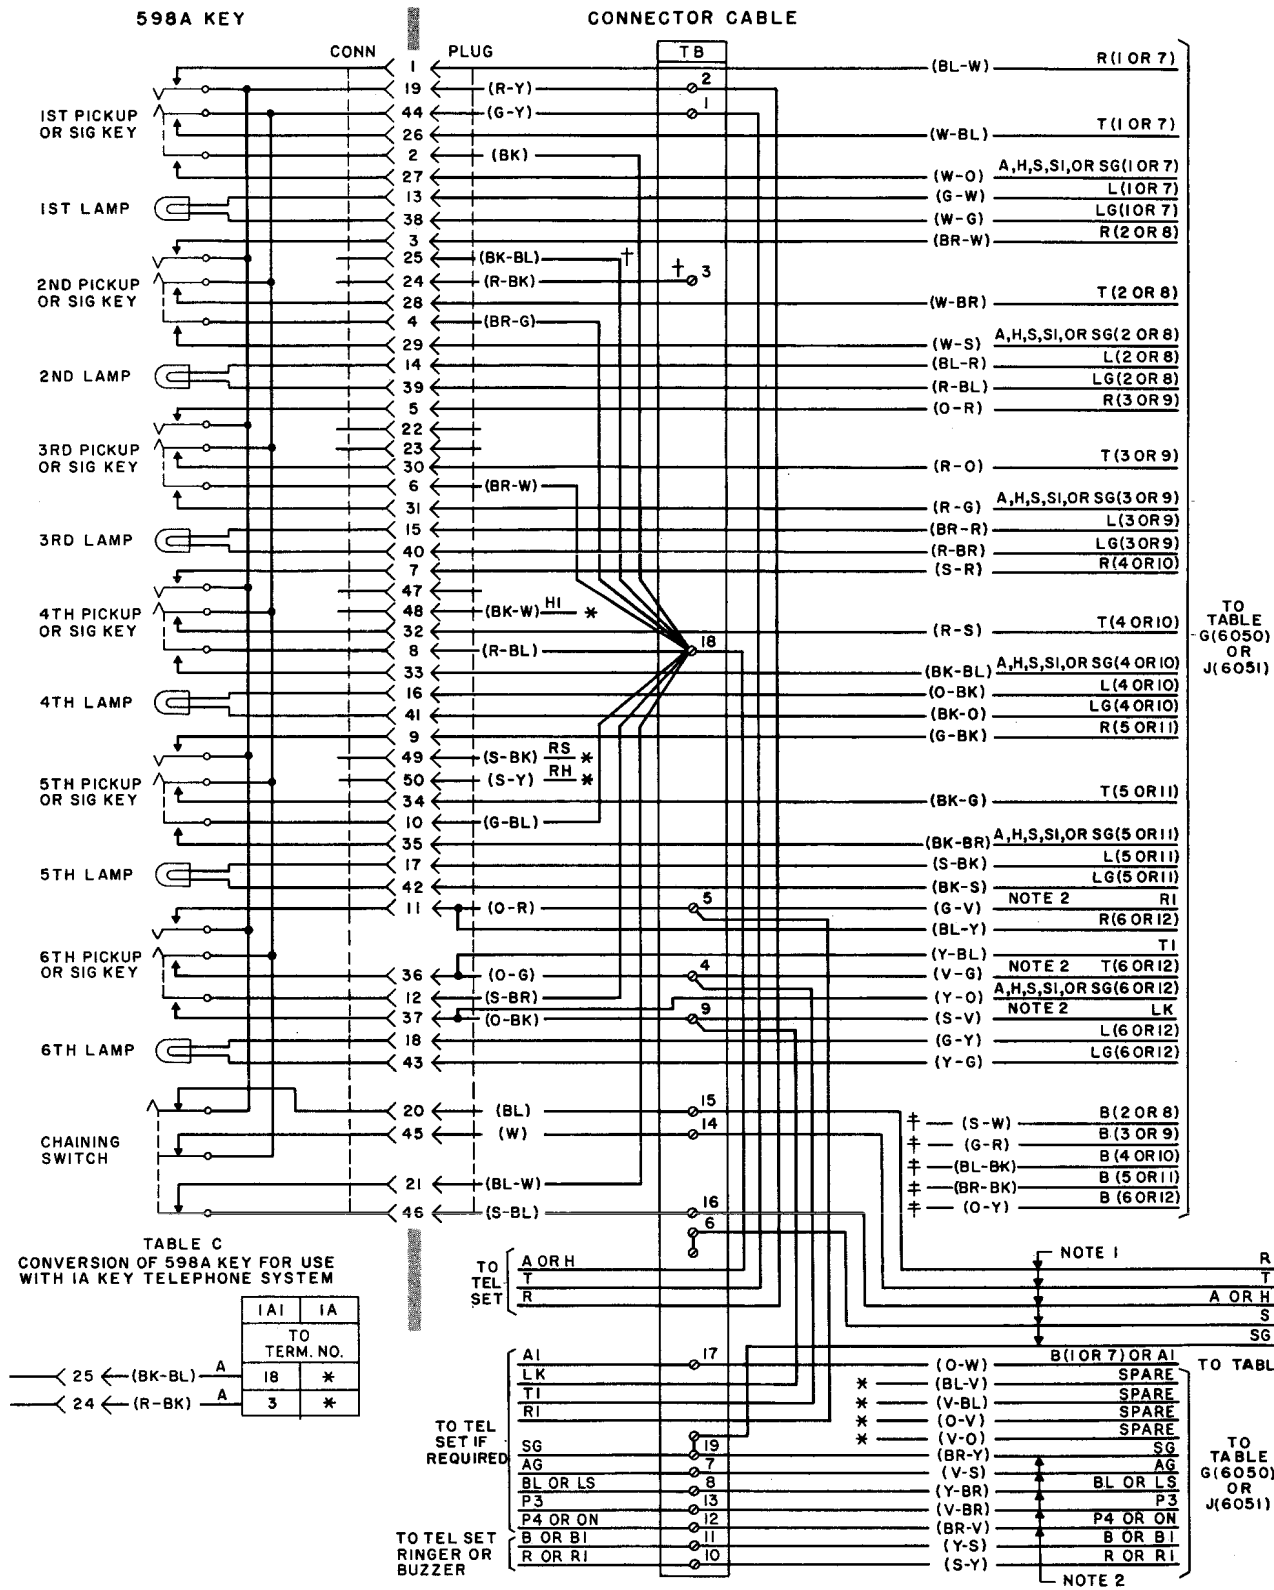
598A KEY

CONNECTOR CABLE

CONN PLUG TB

1 (BL-W) R(1 OR 7)
19 (R-Y) 2
44 (G-Y) 1
26 (W-BL) T(1 OR 7)
2 (BK)
27 (W-O) A,H,S,SI,OR SG(1 OR 7)
13 (G-W) L(1 OR 7)
38 (W-G) LG(1 OR 7)
3 (BR-W) R(2 OR 8)
25 (BK-BL) †
24 (R-BK) † 3
28 (W-BR) T(2 OR 8)
4 (BR-G)
29 (W-S) A,H,S,SI,OR SG(2 OR 8)
14 (BL-R) L(2 OR 8)
39 (R-BL) LG(2 OR 8)
5 (O-R) R(3 OR 9)
22
23
30 (R-O) T(3 OR 9)
6 (BR-W)
31 (R-G) A,H,S,SI,OR SG(3 OR 9)
15 (BR-R) L(3 OR 9)
40 (R-BR) LG(3 OR 9)
7 (S-R) R(4 OR 10)
47
48 (BK-W) HI *
32 (R-S) T(4 OR 10)
8 (R-BL) 18
33 (BK-BL) A,H,S,SI,OR SG(4 OR 10)
16 (O-BK) L(4 OR 10)
41 (BK-O) LG(4 OR 10)
9 (G-BK) R(5 OR 11)
49 (S-BK) RS *
50 (S-Y) RH *
34 (BK-G) T(5 OR 11)
10 (G-BL)
35 (BK-BR) A,H,S,SI,OR SG(5 OR 11)
17 (S-BK) L(5 OR 11)
42 (BK-S) LG(5 OR 11)
11 (O-R) 5 (G-V) NOTE 2 R1
(BL-Y) R(6 OR 12)
(Y-BL) T1
36 (O-G) 4 (V-G) NOTE 2 T(6 OR 12)
12 (S-BR) (Y-O) A,H,S,SI,OR SG(6 OR 12)
37 (O-BK) 9 (S-V) NOTE 2 LK
L(6 OR 12)
18 (G-Y) LG(6 OR 12)
43 (Y-G)
20 (BL) 15 ‡ (S-W) B(2 OR 8)
45 (W) 14 ‡ (G-R) B(3 OR 9)
‡ (BL-BK) B(4 OR 10)
21 (BL-W) ‡ (BR-BK) B(5 OR 11)
46 (S-BL) 16 ‡ (O-Y) B(6 OR 12)
6

1ST PICKUP OR SIG KEY
1ST LAMP
2ND PICKUP OR SIG KEY
2ND LAMP
3RD PICKUP OR SIG KEY
3RD LAMP
4TH PICKUP OR SIG KEY
4TH LAMP
5TH PICKUP OR SIG KEY
5TH LAMP
6TH PICKUP OR SIG KEY
6TH LAMP
CHAINING SWITCH

TO TABLE G(6050) OR J(6051)

TABLE C
CONVERSION OF 598A KEY FOR USE WITH 1A KEY TELEPHONE SYSTEM

| | 1A1 | 1A |
|---|---|---|
| | TO TERM. NO. | |
| 25 (BK-BL) A | 18 | * |
| 24 (R-BK) A | 3 | * |

TO TEL SET
A OR H
T
R

NOTE 1
R
T
A OR H
S
SG

A1 17 (O-W) B(1 OR 7) OR A1 TO TABL
LK * (BL-V) SPARE
T1 * (V-BL) SPARE
R1 * (O-V) SPARE
* (V-O) SPARE
TO TEL SET IF REQUIRED
SG 19 (BR-Y) SG
AG 7 (V-S) AG
BL OR LS 8 (Y-BR) BL OR LS
P3 13 (V-BR) P3
P4 OR ON 12 (BR-V) P4 OR ON
TO TEL SET RINGER OR BUZZER
B OR B1 11 (Y-S) B OR B1
R OR R1 10 (S-Y) R OR R1

TO TABLE G(6050) OR J(6051)

NOTE 2